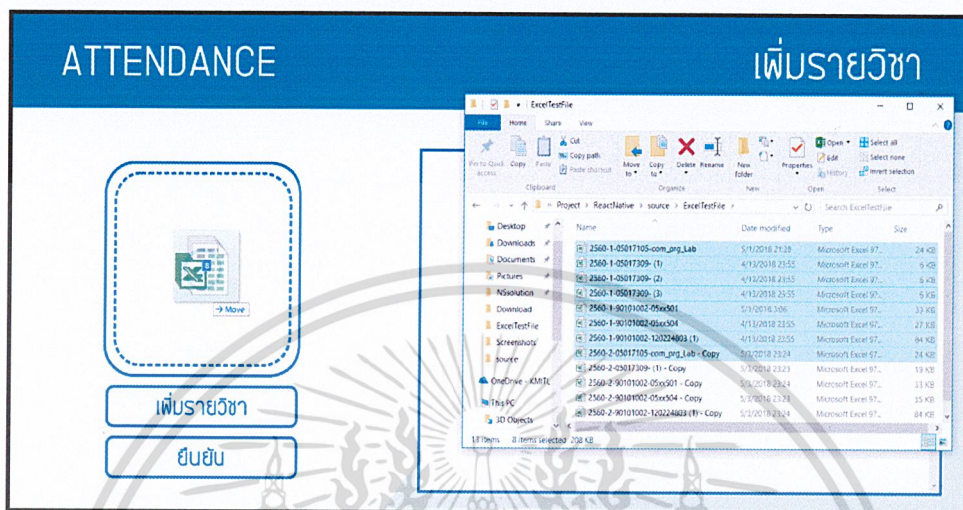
ATTENDANCE

เพิ่มรายวิชา

→ Move

เพิ่มรายวิชา

ยืนยัน

ExcelTestFile

File Home Share View

Pin to Quick access Copy Paste Cut Copy path Paste shortcut
Clipboard
Move to Copy to Delete Rename
Organize
New folder
New
Properties Open Edit History
Open
Select all Select none Invert selection
Select

Project > ReactNative > source > ExcelTestFile

Search ExcelTestFile

Desktop
Downloads
Documents
Pictures
NSsolution
Download
ExcelTestFile
Screenshots
source
OneDrive - KMITL
This PC
3D Objects

| Name | Date modified | Type | Size |
|---|---|---|---|
| 2560-1-05017105-com_prg_Lab | 5/1/2018 21:26 | Microsoft Excel 97... | 24 KB |
| 2560-1-05017309- (1) | 4/13/2018 23:55 | Microsoft Excel 97... | 6 KB |
| 2560-1-05017309- (2) | 4/13/2018 23:55 | Microsoft Excel 97... | 6 KB |
| 2560-1-05017309- (3) | 4/13/2018 23:55 | Microsoft Excel 97... | 6 KB |
| 2560-1-90101002-05xx501 | 5/1/2018 3:06 | Microsoft Excel 97... | 33 KB |
| 2560-1-90101002-05xx504 | 4/13/2018 23:55 | Microsoft Excel 97... | 27 KB |
| 2560-1-90101002-120224803 (1) | 4/13/2018 23:55 | Microsoft Excel 97... | 84 KB |
| 2560-2-05017105-com_prg_Lab - Copy | 5/3/2018 23:24 | Microsoft Excel 97... | 24 KB |
| 2560-2-05017309- (1) - Copy | 5/3/2018 23:23 | Microsoft Excel 97... | 19 KB |
| 2560-2-90101002-05xx501 - Copy | 5/3/2018 23:23 | Microsoft Excel 97... | 33 KB |
| 2560-2-90101002-05xx504 - Copy | 5/3/2018 23:23 | Microsoft Excel 97... | 35 KB |
| 2560-2-90101002-120224803 (1) - Copy | 5/3/2018 23:24 | Microsoft Excel 97... | 84 KB |

18 items   8 items selected 208 KB